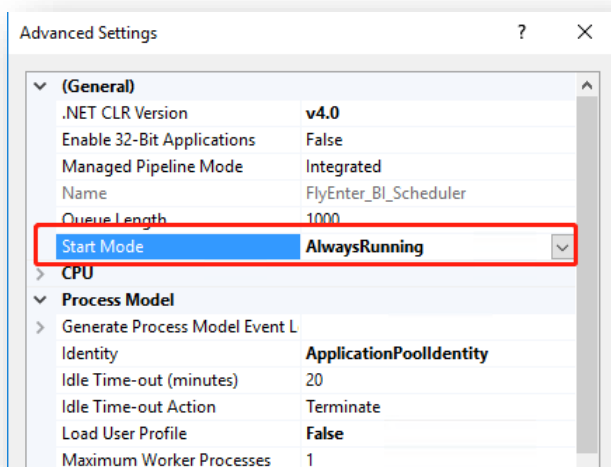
Advanced Settings ? ✕

| | |
|---|---|
| (General) | |
| .NET CLR Version | v4.0 |
| Enable 32-Bit Applications | False |
| Managed Pipeline Mode | Integrated |
| Name | FlyEnter_BI_Scheduler |
| Queue Length | 1000 |
| Start Mode | AlwaysRunning |
| CPU | |
| Process Model | |
| Generate Process Model Event L | |
| Identity | ApplicationPoolIdentity |
| Idle Time-out (minutes) | 20 |
| Idle Time-out Action | Terminate |
| Load User Profile | False |
| Maximum Worker Processes | 1 |